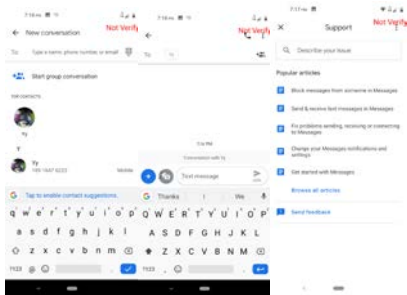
7:14 AM

Not Verify

New conversation

To Type a name, phone number, or email

Start group conversation

TOP CONTACTS

Vy

Vy
+1 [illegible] Mobile

G Tap to enable contact suggestions.

q w e r t y u i o p
a s d f g h j k l
z x c v b n m
?123 @ ☺ .

7:14 AM

Not Verify

To

7:14 PM

Conversation with Vy

Text message

G Thanks I We

Q W E R T Y U I O P
A S D F G H J K L
Z X C V B N M
?123 , ☺ .

7:17 AM

Support

Not Verify

Describe your issue

Popular articles

Block messages from someone in Messages

Send & receive text messages in Messages

Fix problems sending, receiving or connecting to Messages

Change your Messages notifications and settings

Get started with Messages

Browse all articles

Send feedback